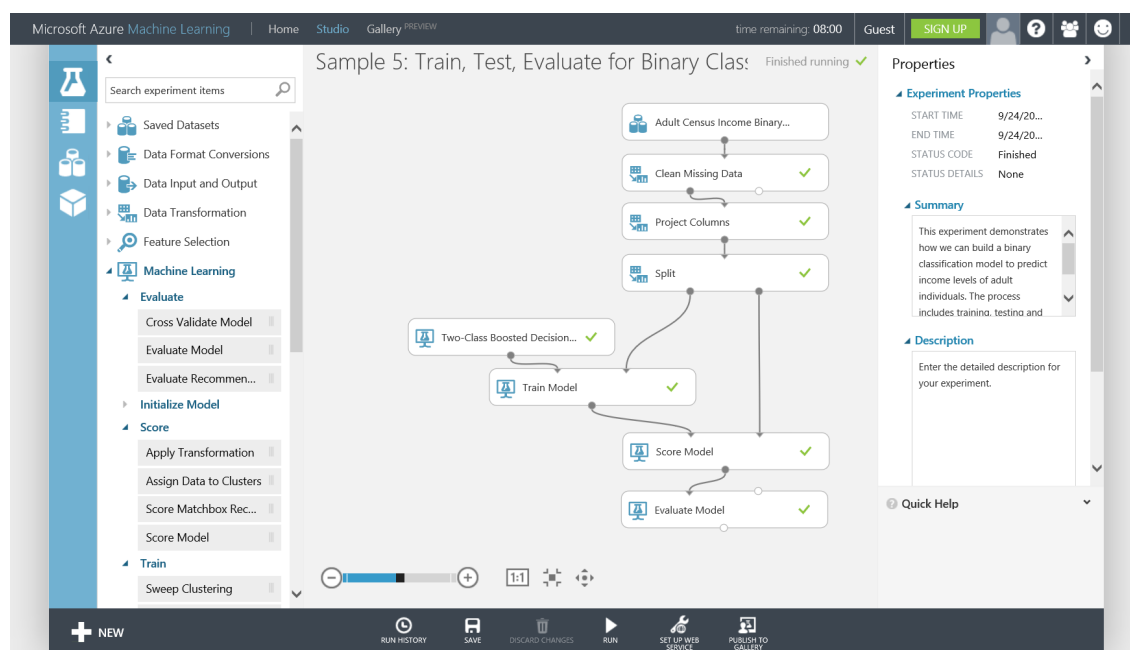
Microsoft Azure Machine Learning | Home Studio Gallery PREVIEW time remaining: 08:00 Guest SIGN UP

Search experiment items

Saved Datasets
Data Format Conversions
Data Input and Output
Data Transformation
Feature Selection
Machine Learning
Evaluate
Cross Validate Model
Evaluate Model
Evaluate Recommen...
Initialize Model
Score
Apply Transformation
Assign Data to Clusters
Score Matchbox Rec...
Score Model
Train
Sweep Clustering

Sample 5: Train, Test, Evaluate for Binary Class Finished running

Adult Census Income Binary...
Clean Missing Data
Project Columns
Split
Two-Class Boosted Decision...
Train Model
Score Model
Evaluate Model

1:1

Properties

Experiment Properties
START TIME 9/24/20...
END TIME 9/24/20...
STATUS CODE Finished
STATUS DETAILS None

Summary
This experiment demonstrates how we can build a binary classification model to predict income levels of adult individuals. The process includes training, testing and

Description
Enter the detailed description for your experiment.

Quick Help

NEW
RUN HISTORY
SAVE
DISCARD CHANGES
RUN
SET UP WEB SERVICE
PUBLISH TO GALLERY